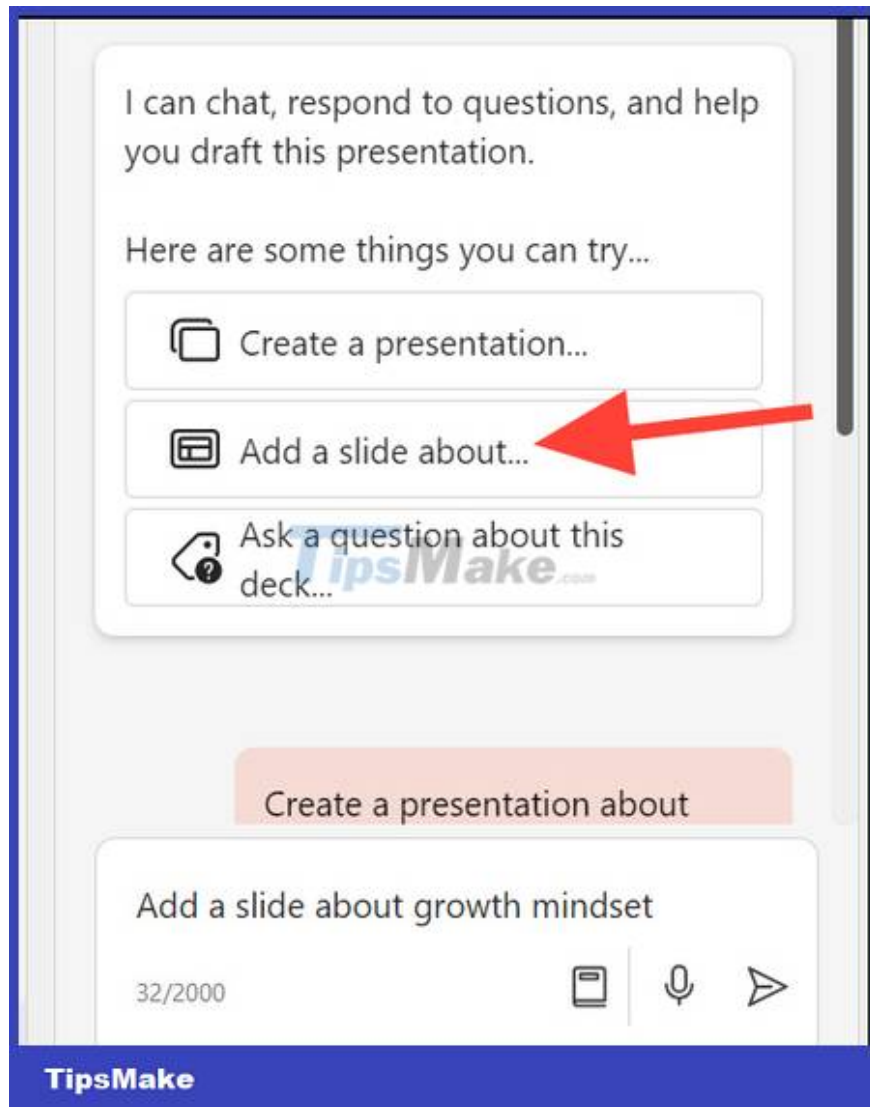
I can chat, respond to questions, and help you draft this presentation.

Here are some things you can try...

Create a presentation...

Add a slide about...

Ask a question about this deck...

TipsMake.com

Create a presentation about

Add a slide about growth mindset

32/2000

TipsMake